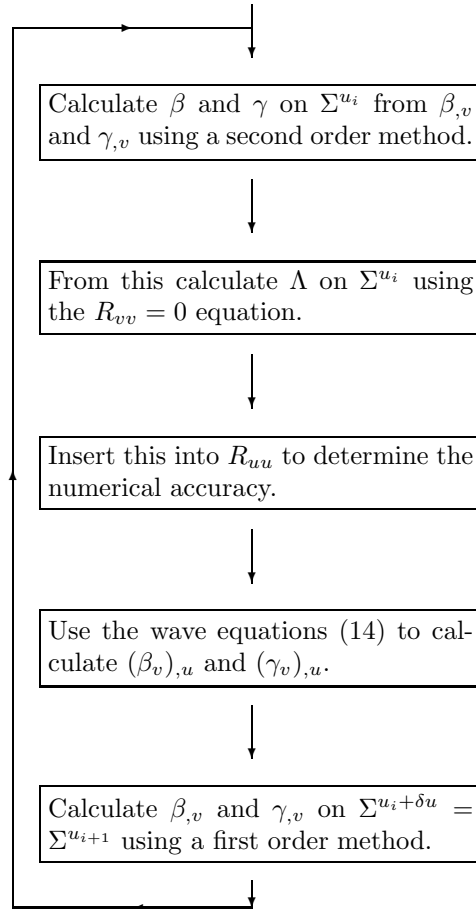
Calculate $\beta$ and $\gamma$ on $\Sigma^{u_i}$ from $\beta_{,v}$ and $\gamma_{,v}$ using a second order method.

From this calculate $\Lambda$ on $\Sigma^{u_i}$ using the $R_{vv} = 0$ equation.

Insert this into $R_{uu}$ to determine the numerical accuracy.

Use the wave equations (14) to calculate $(\beta_v)_{,u}$ and $(\gamma_v)_{,u}$.

Calculate $\beta_{,v}$ and $\gamma_{,v}$ on $\Sigma^{u_i+\delta u} = \Sigma^{u_{i+1}}$ using a first order method.